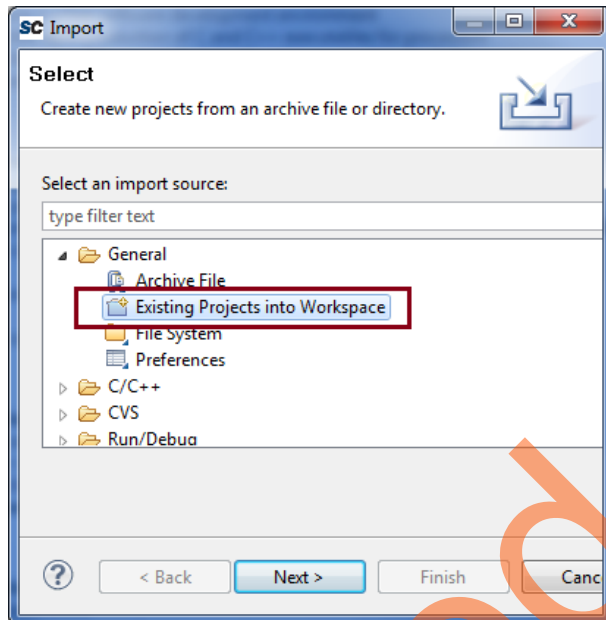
SC Import

Select

Create new projects from an archive file or directory.

Select an import source:

type filter text

General

Archive File

Existing Projects into Workspace

File System

Preferences

C/C++

CVS

Run/Debug

?

< Back

Next >

Finish

Canc